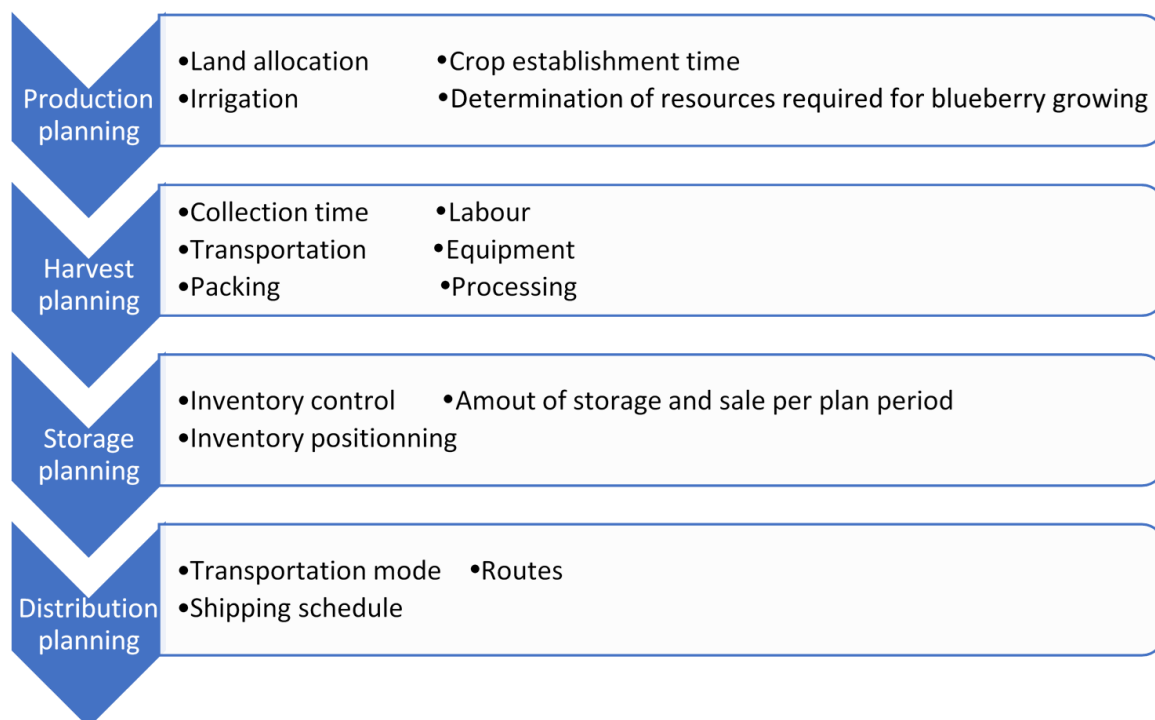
Production planning

•Land allocation •Crop establishment time
•Irrigation •Determination of resources required for blueberry growing

Harvest planning

•Collection time •Labour
•Transportation •Equipment
•Packing •Processing

Storage planning

•Inventory control •Amout of storage and sale per plan period
•Inventory positionning

Distribution planning

•Transportation mode •Routes
•Shipping schedule